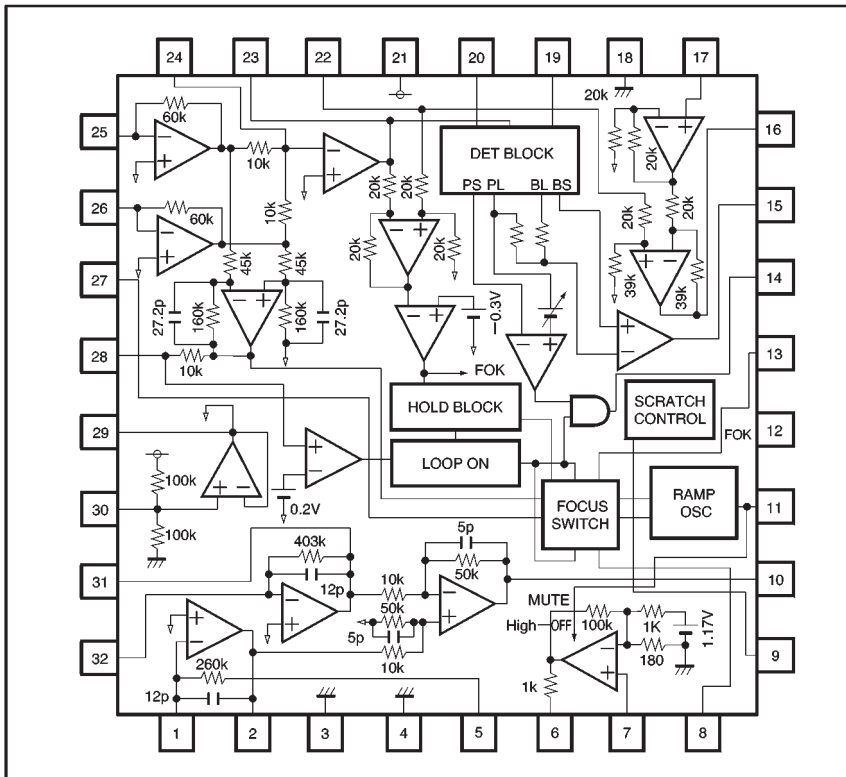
24 23 22 21 20 19 18 17

20k

25 60k 10k

DET BLOCK

PS PL BL BS

16

20k

26 60k 10k 20k 20k 20k 20k 15

20k 20k

27 45k 45k 39k 39k 14

27.2p 160k 160k 27.2p −0.3V

28 10k FOK 13

HOLD BLOCK

SCRATCH CONTROL

29 FOK 12

LOOP ON

100k

30 100k 0.2V FOCUS SWITCH RAMP OSC 11

5p

403k

31 50k 10

12p 10k

50k

MUTE 100k 1K

5p High OFF 1.17V

32 10k 180 9

260k

12p 1k

1 2 3 4 5 6 7 8